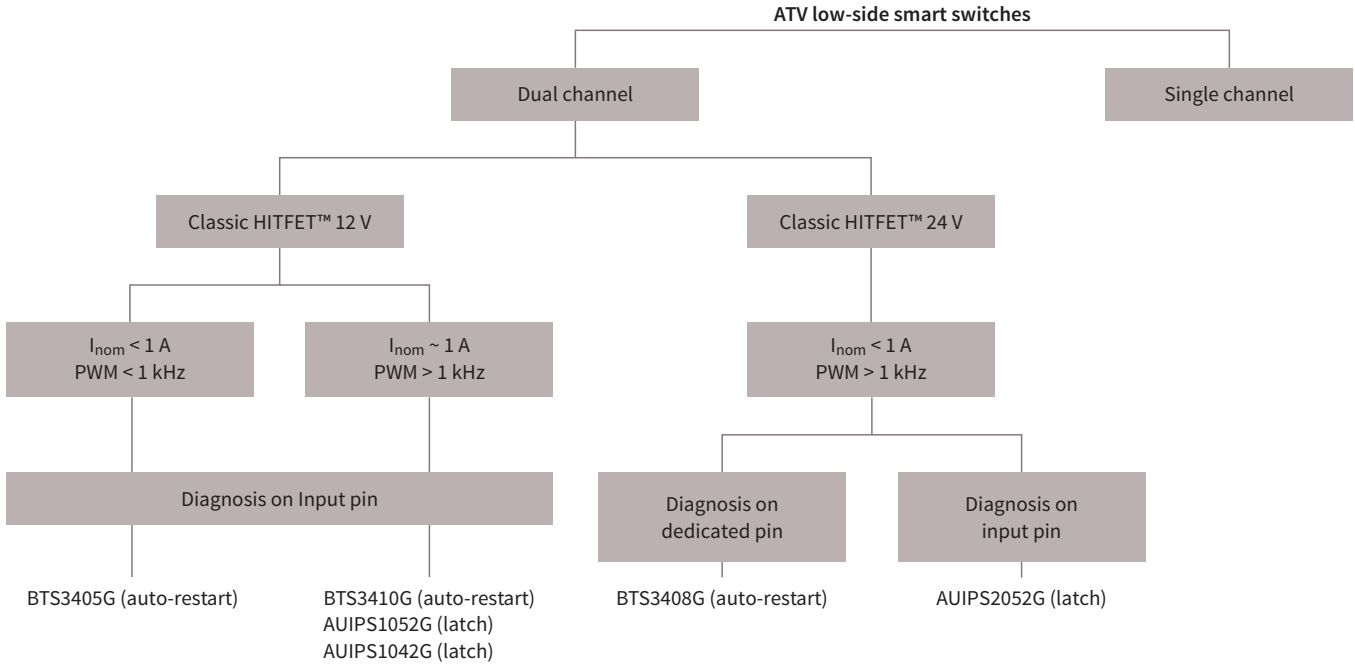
ATV low-side smart switches

Dual channel

Single channel

Classic HITFET™ 12 V

Classic HITFET™ 24 V

$I_{nom}$ < 1 A
PWM < 1 kHz

$I_{nom}$ ~ 1 A
PWM > 1 kHz

$I_{nom}$ < 1 A
PWM > 1 kHz

Diagnosis on Input pin

Diagnosis on dedicated pin

Diagnosis on input pin

BTS3405G (auto-restart)

BTS3410G (auto-restart)
AUIPS1052G (latch)
AUIPS1042G (latch)

BTS3408G (auto-restart)

AUIPS2052G (latch)